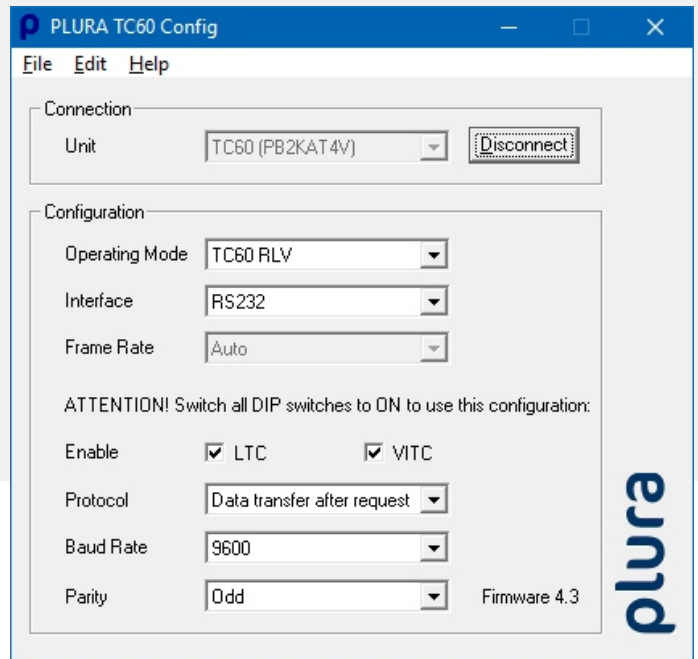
PLURA TC60 Config

File Edit Help

Connection

Unit TC60 (PB2KAT4V) Disconnect

Configuration

Operating Mode TC60 RLV

Interface RS232

Frame Rate Auto

ATTENTION! Switch all DIP switches to ON to use this configuration:

Enable LTC VITC

Protocol Data transfer after request

Baud Rate 9600

Parity Odd Firmware 4.3

plura